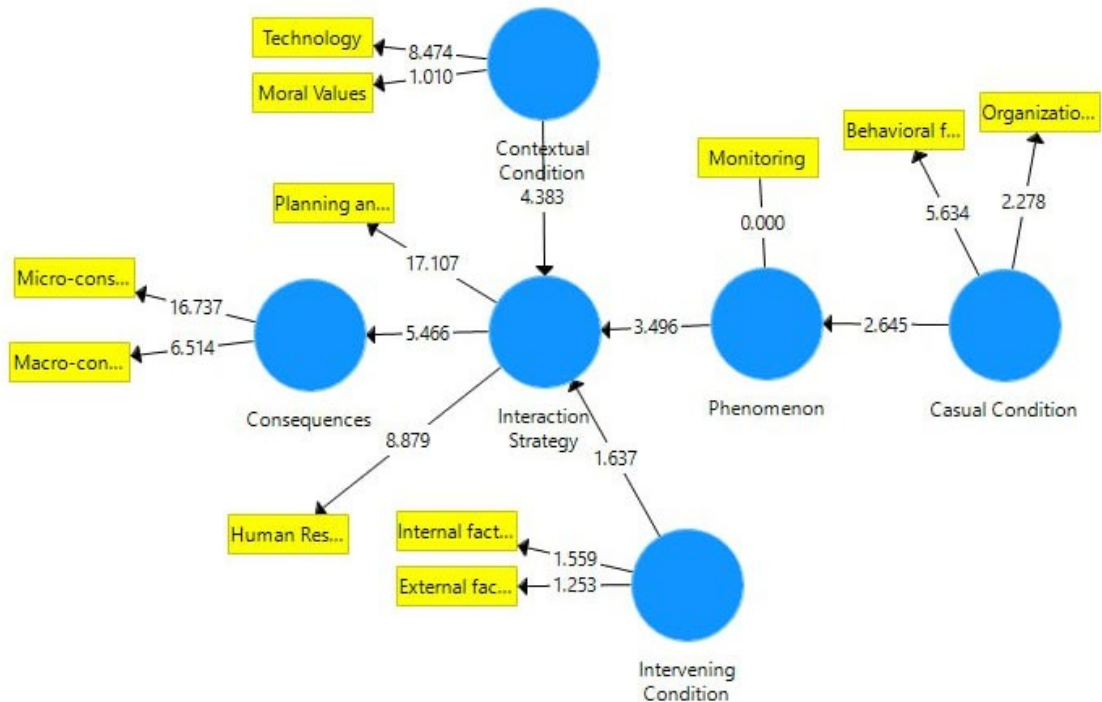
Technology
8.474
Moral Values
1.010
Contextual Condition
4.383
Organizatio...
Behavioral f...
Monitoring
Planning an...
5.634
2.278
0.000
17.107
Micro-cons...
16.737
5.466
3.496
2.645
Macro-con...
6.514
Consequences
Interaction Strategy
Phenomenon
Casual Condition
8.879
1.637
Human Res...
Internal fact...
1.559
External fac...
1.253
Intervening Condition